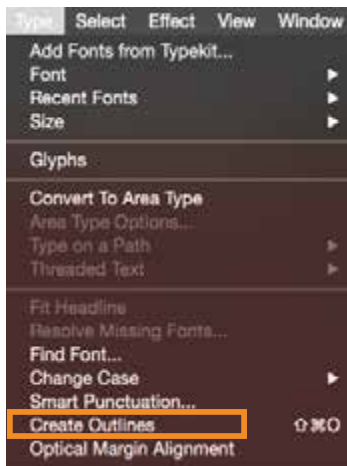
Type Select Effect View Window

Add Fonts from Typekit...
Font
Recent Fonts
Size

Glyphs

Convert To Area Type
Area Type Options...
Type on a Path
Threaded Text

Fit Headline
Resolve Missing Fonts...
Find Font...
Change Case
Smart Punctuation...
Create Outlines ⇧⌘O
Optical Margin Alignment